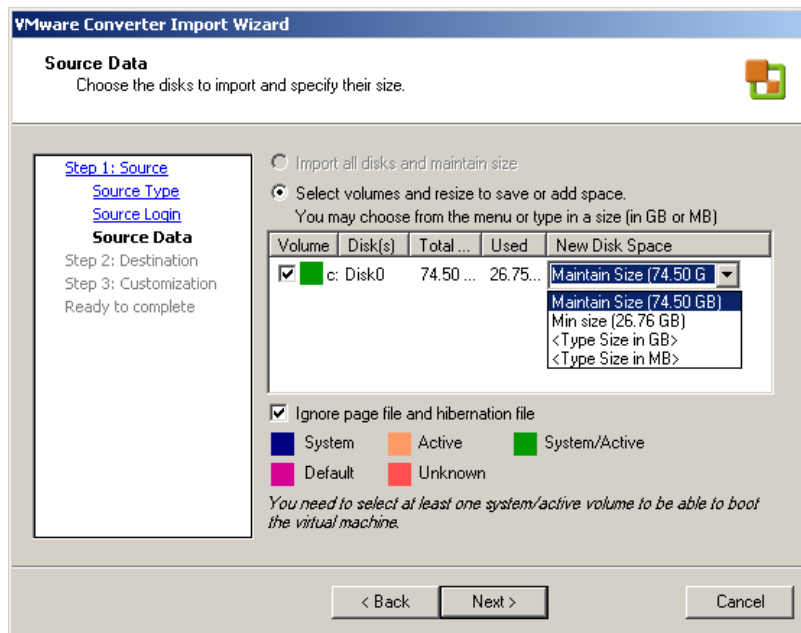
VMware Converter Import Wizard

Source Data
Choose the disks to import and specify their size.

Step 1: Source
Source Type
Source Login
Source Data
Step 2: Destination
Step 3: Customization
Ready to complete

Import all disks and maintain size

Select volumes and resize to save or add space.
You may choose from the menu or type in a size (in GB or MB)

| Volume | Disk(s) | Total ... | Used | New Disk Space |
|---|---|---|---|---|
| c: | Disk0 | 74.50 ... | 26.75... | Maintain Size (74.50 G |

Maintain Size (74.50 GB)
Min size (26.76 GB)
<Type Size in GB>
<Type Size in MB>

Ignore page file and hibernation file

System
Active
System/Active
Default
Unknown

You need to select at least one system/active volume to be able to boot the virtual machine.

< Back
Next >
Cancel